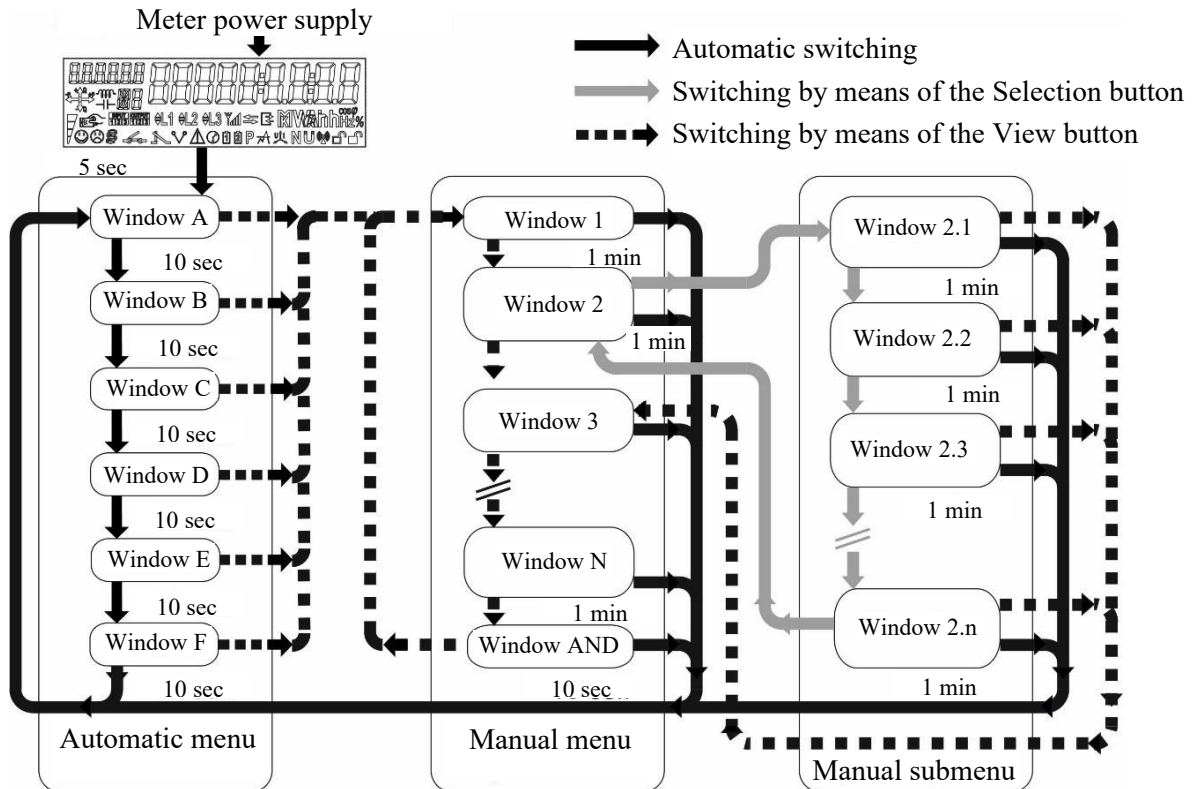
Meter power supply

Automatic switching
Switching by means of the Selection button
Switching by means of the View button

5 sec
Window A
10 sec
Window B
10 sec
Window C
10 sec
Window D
10 sec
Window E
10 sec
Window F
10 sec
Automatic menu

Window 1
1 min
Window 2
1 min
Window 3
Window N
1 min
Window AND
10 sec
Manual menu

Window 2.1
1 min
Window 2.2
1 min
Window 2.3
1 min
Window 2.n
1 min
Manual submenu